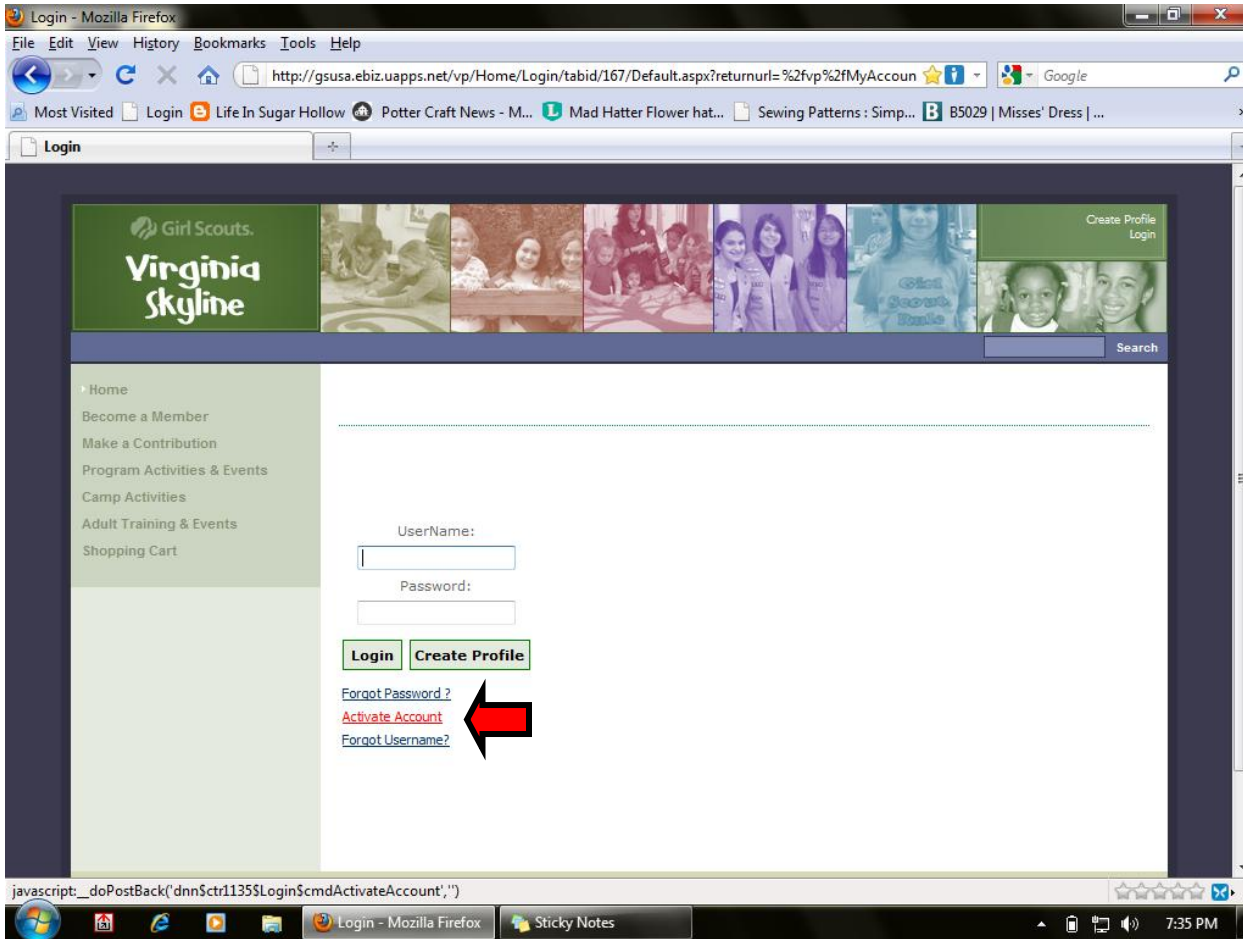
Login - Mozilla Firefox

File Edit View History Bookmarks Tools Help

http://gsusa.ebiz.uapps.net/vp/Home/Login/tabid/167/Default.aspx?returnurl=%2fvp%2fMyAccoun

Google

Most Visited Login Life In Sugar Hollow Potter Craft News - M... Mad Hatter Flower hat... Sewing Patterns : Simp... B5029 | Misses' Dress | ...

Login

Girl Scouts.
Virginia Skyline

Create Profile
Login

Girl Scouts Rule

Search

Home
Become a Member
Make a Contribution
Program Activities & Events
Camp Activities
Adult Training & Events
Shopping Cart

UserName:
Password:

Login Create Profile

Forgot Password ?
Activate Account
Forgot Username?

javascript:__doPostBack('dnn$ctr1135$Login$cmdActivateAccount','')

Login - Mozilla Firefox Sticky Notes 7:35 PM